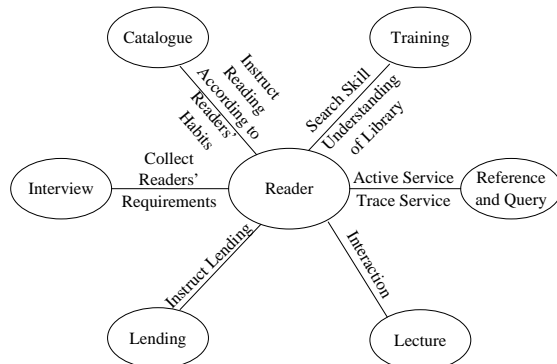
Catalogue

Training

Instruct Reading According to Readers' Habits

Search Skill Understanding of Library

Interview

Collect Readers' Requirements

Reader

Active Service Trace Service

Reference and Query

Instruct Lending

Interaction

Lending

Lecture